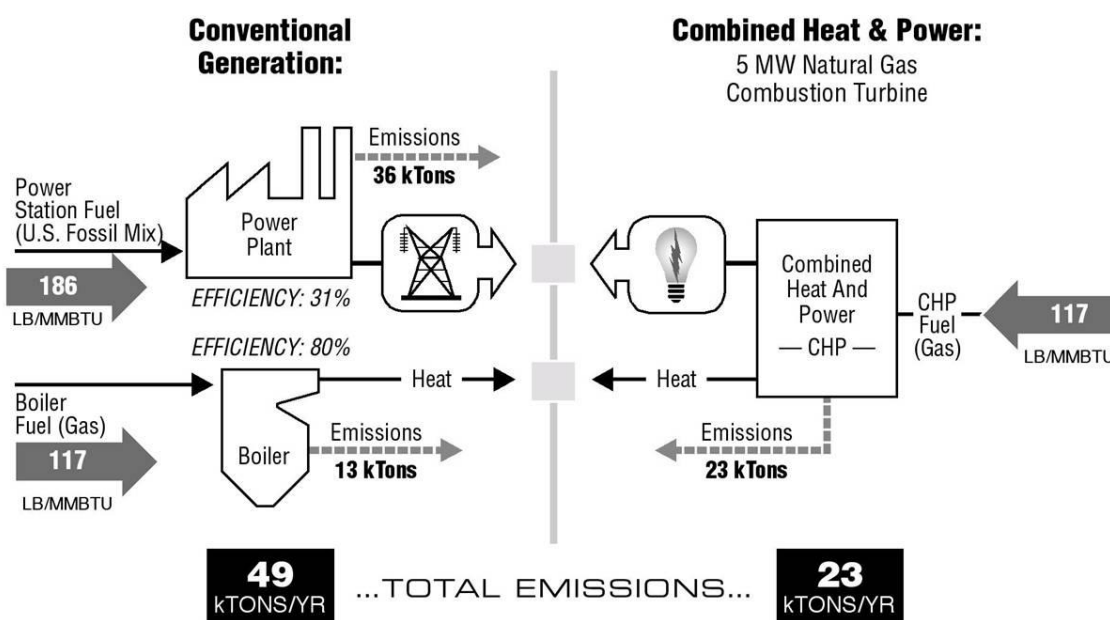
Conventional Generation:

Combined Heat & Power:
5 MW Natural Gas Combustion Turbine

Emissions
36 kTons

Power Station Fuel (U.S. Fossil Mix)

186
LB/MMBTU

Power Plant

EFFICIENCY: 31%

EFFICIENCY: 80%

Heat

Boiler Fuel (Gas)

117
LB/MMBTU

Boiler

Emissions
13 kTons

Combined Heat And Power
— CHP —

CHP Fuel (Gas)

117
LB/MMBTU

Heat

Emissions
23 kTons

49
kTONS/YR

...TOTAL EMISSIONS...

23
kTONS/YR